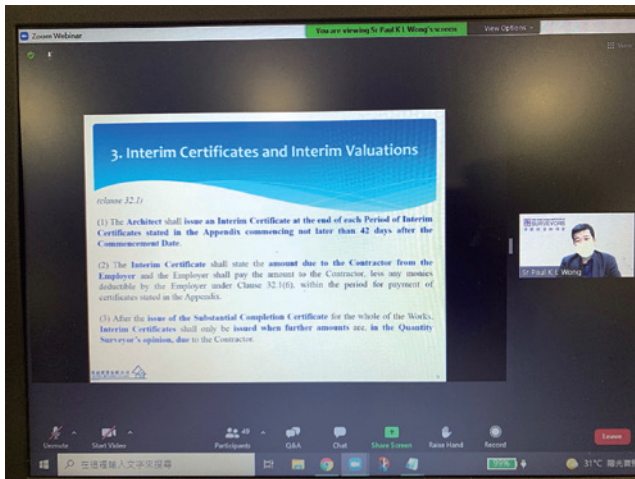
Zoom Webinar

You are viewing Sr Paul K L Wong's screen

View Options

3. Interim Certificates and Interim Valuations

(clause 32.1)

(1) The Architect shall issue an Interim Certificate at the end of each Period of Interim Certificates stated in the Appendix commencing not later than 42 days after the Commencement Date.

(2) The Interim Certificate shall state the amount due to the Contractor from the Employer and the Employer shall pay the amount to the Contractor, less any monies deductible by the Employer under Clause 32.1(6), within the period for payment of certificates stated in the Appendix.

(3) After the issue of the Substantial Completion Certificate for the whole of the Works, Interim Certificates shall only be issued when further amounts are, in the Quantity Surveyor's opinion, due to the Contractor.

Sr Paul K L Wong

Unmute

Start Video

Participants 49

Q&A

Chat

Share Screen

Raise Hand

Record

Leave

在這裡輸入文字來搜尋

31°C